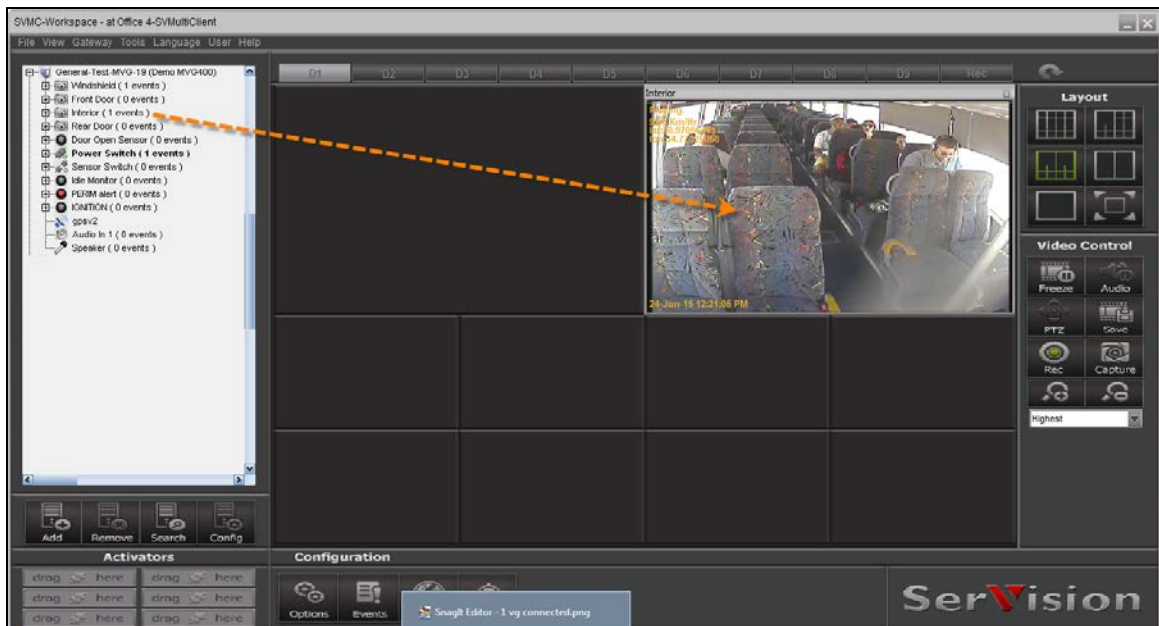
SVMC-Workspace - at Office 4-SVMultiClient

File View Gateway Tools Language User Help

General-Test-MVG-19 (Demo MVG400)
Windshield ( 1 events )
Front Door ( 0 events )
Interior ( 1 events )
Rear Door ( 0 events )
Door Open Sensor ( 0 events )
Power Switch ( 1 events )
Sensor Switch ( 0 events )
Idle Monitor ( 0 events )
PERIM alert ( 0 events )
IGNITION ( 0 events )
gpsv2
Audio In 1 ( 0 events )
Speaker ( 0 events )

D1 D2 D3 D4 D5 D6 D7 D8 D9 Rec

Interior

24-Jun-15 12:21:06 PM

Layout

Video Control

Freeze Audio
PTZ Save
Rec Capture

Highest

Add Remove Search Config

Activators

drag here drag here
drag here drag here
drag here drag here

Configuration

Options Events

SnagIt Editor - 1 vg connected.png

SerVision